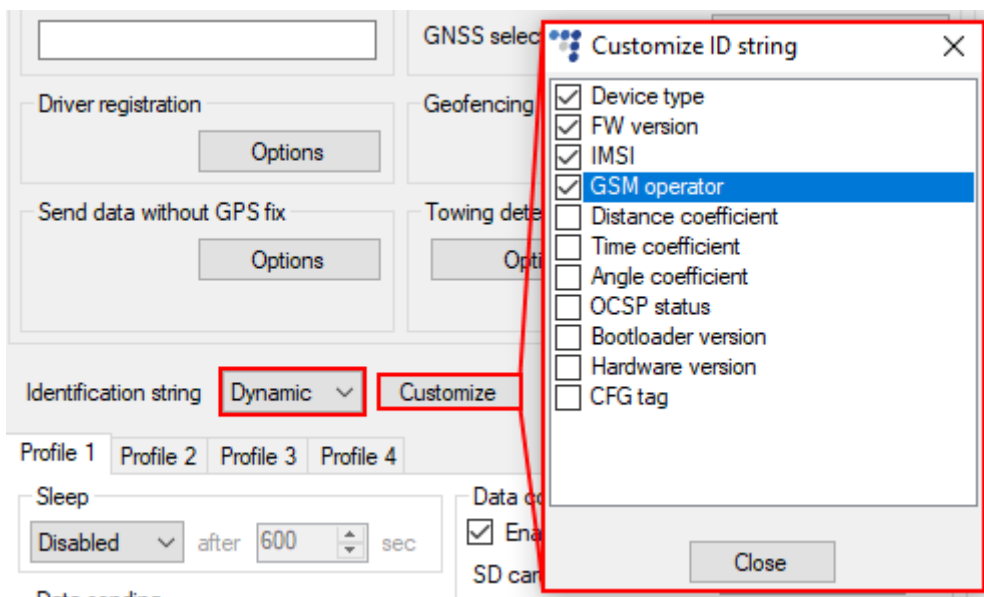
GNSS selec

Driver registration

Options

Geofencing

Send data without GPS fix

Options

Towing dete

Opti

Identification string Dynamic

Customize

Profile 1 Profile 2 Profile 3 Profile 4

Sleep

Disabled after 600 sec

Data co

Ena

SD car

Customize ID string

Device type
FW version
IMSI
GSM operator
Distance coefficient
Time coefficient
Angle coefficient
OCSP status
Bootloader version
Hardware version
CFG tag

Close